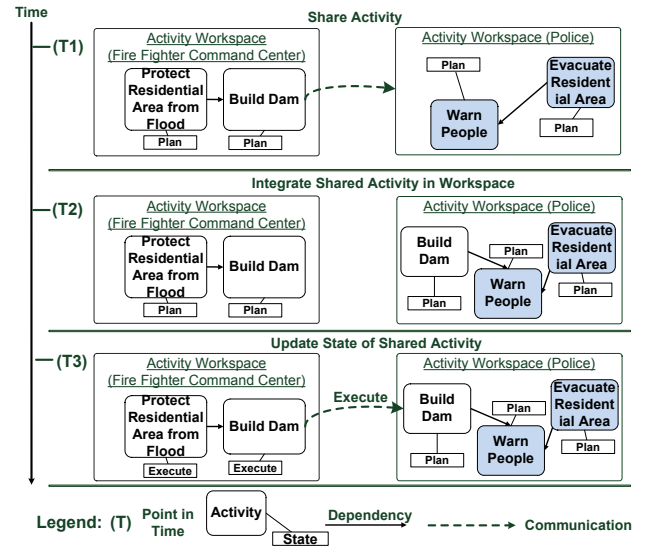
Time

Share Activity

(T1)

Activity Workspace (Fire Fighter Command Center)

Protect Residential Area from Flood

Plan

Build Dam

Plan

Activity Workspace (Police)

Plan

Evacuate Residential Area

Warn People

Plan

Integrate Shared Activity in Workspace

(T2)

Activity Workspace (Fire Fighter Command Center)

Protect Residential Area from Flood

Plan

Build Dam

Plan

Activity Workspace (Police)

Build Dam

Plan

Plan

Evacuate Residential Area

Warn People

Plan

Update State of Shared Activity

(T3)

Activity Workspace (Fire Fighter Command Center)

Protect Residential Area from Flood

Execute

Build Dam

Execute

Execute

Activity Workspace (Police)

Build Dam

Plan

Plan

Evacuate Residential Area

Warn People

Plan

Legend: (T) Point in Time

Activity

State

Dependency

Communication